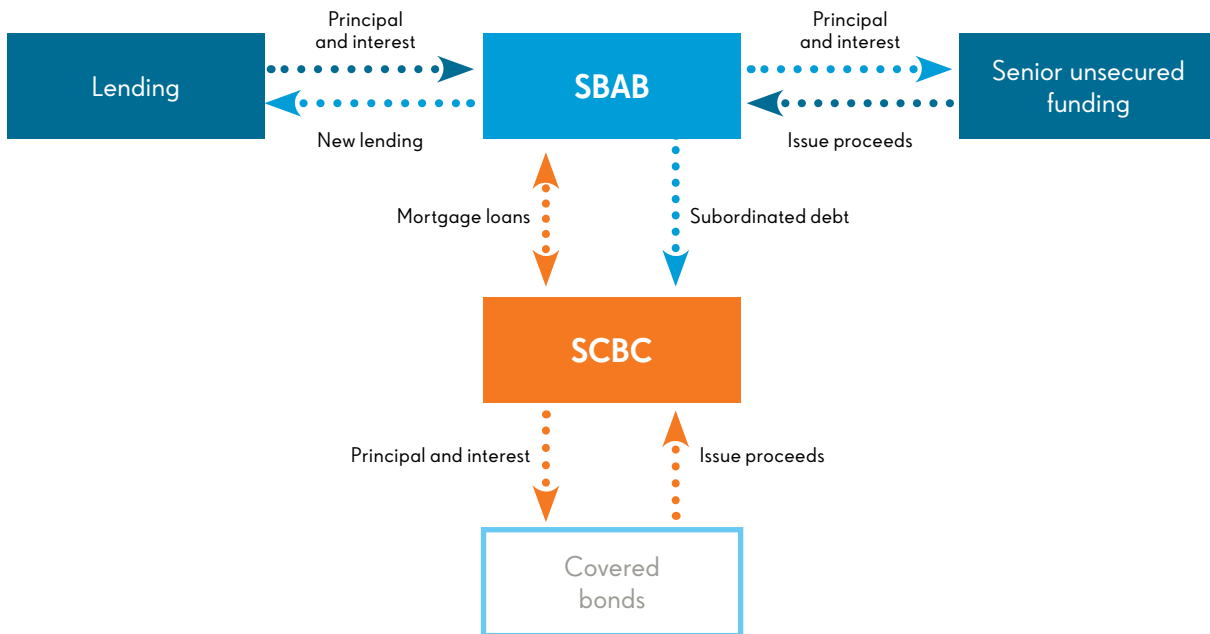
Principal and interest

Lending

SBAB

Principal and interest

Senior unsecured funding

New lending

Issue proceeds

Mortgage loans

Subordinated debt

SCBC

Principal and interest

Issue proceeds

Covered bonds